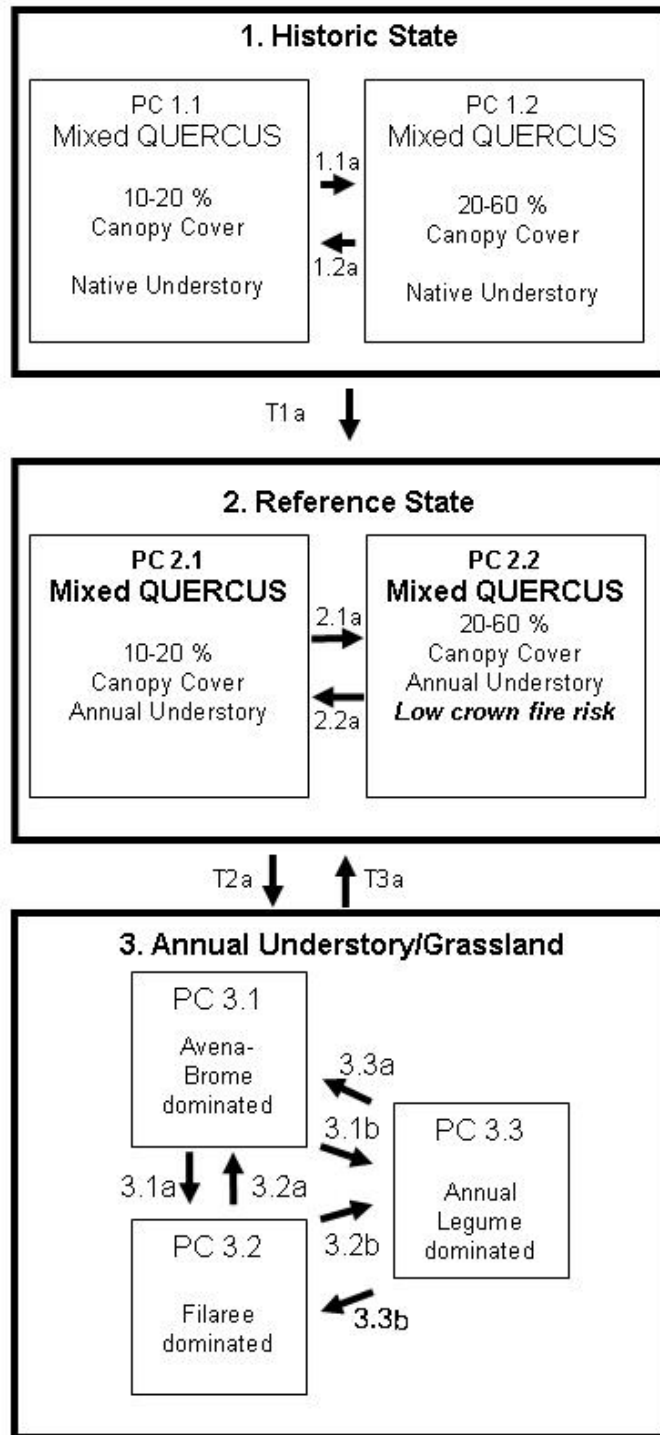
1. Historic State

PC 1.1
Mixed QUERCUS

10-20 %
Canopy Cover

Native Understory

1.1a

1.2a

PC 1.2
Mixed QUERCUS

20-60 %
Canopy Cover

Native Understory

T1a

2. Reference State

PC 2.1
**Mixed QUERCUS**

10-20 %
Canopy Cover
Annual Understory

2.1a

2.2a

PC 2.2
**Mixed QUERCUS**
20-60 %
Canopy Cover
Annual Understory
***Low crown fire risk***

T2a

T3a

3. Annual Understory/Grassland

PC 3.1
Avena-Brome dominated

3.3a

3.1b

PC 3.3
Annual Legume dominated

3.1a

3.2a

3.2b

PC 3.2
Filaree dominated

3.3b